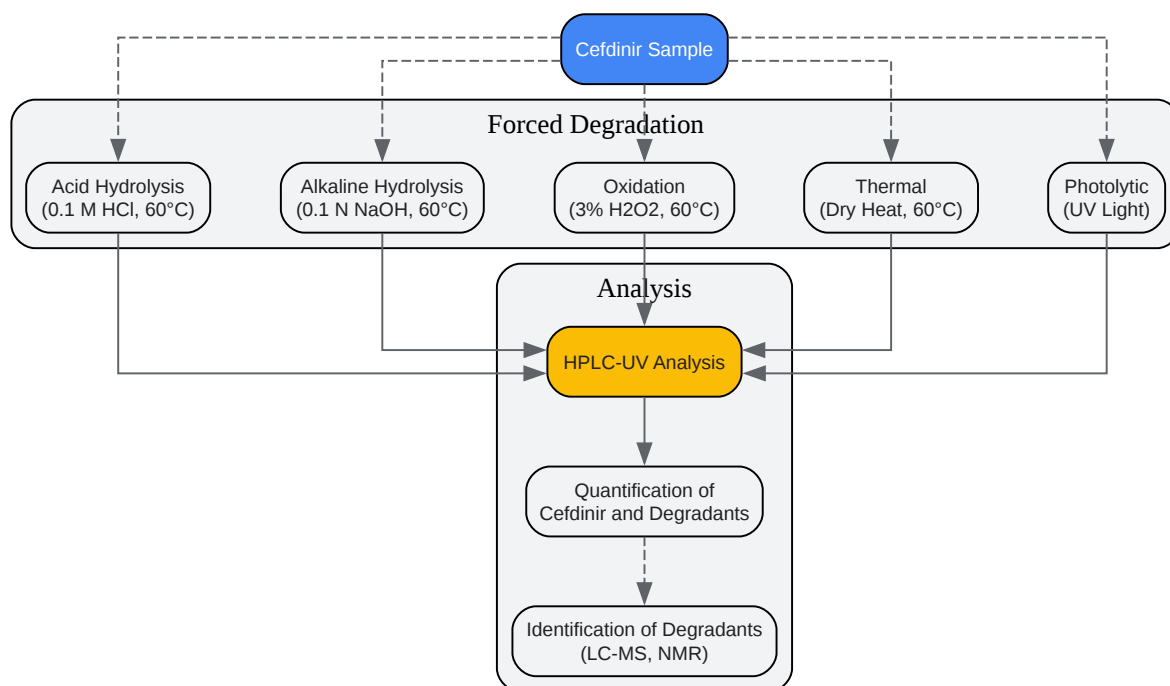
Cefdinir Sample

Forced Degradation

Acid Hydrolysis
(0.1 M HCl, 60°C)

Alkaline Hydrolysis
(0.1 N NaOH, 60°C)

Oxidation
(3% H2O2, 60°C)

Thermal
(Dry Heat, 60°C)

Photolytic
(UV Light)

Analysis

HPLC-UV Analysis

Quantification of
Cefdinir and Degradants

Identification of Degradants
(LC-MS, NMR)